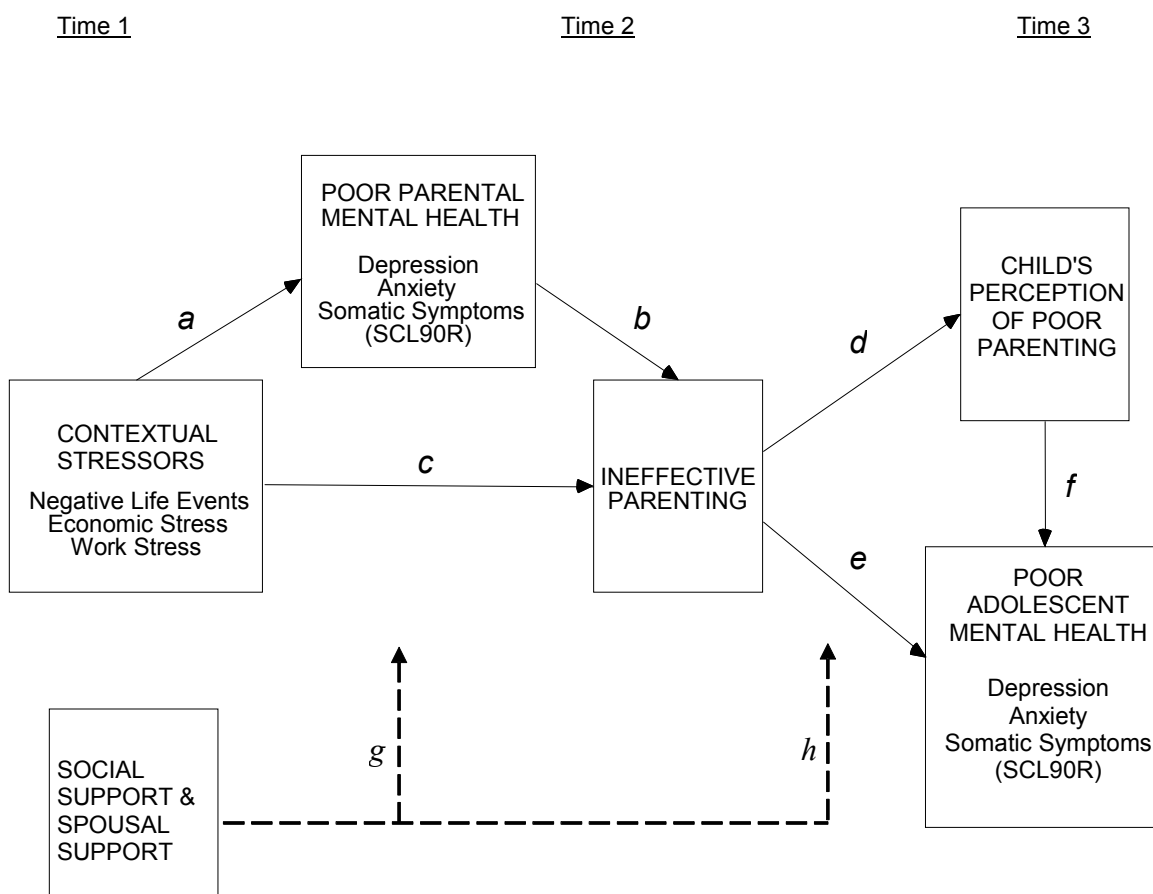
Time 1

Time 2

Time 3

POOR PARENTAL MENTAL HEALTH

Depression
Anxiety
Somatic Symptoms
(SCL90R)

a

b

CHILD'S PERCEPTION OF POOR PARENTING

d

CONTEXTUAL STRESSORS

Negative Life Events
Economic Stress
Work Stress

c

INEFFECTIVE PARENTING

f

e

POOR ADOLESCENT MENTAL HEALTH

Depression
Anxiety
Somatic Symptoms
(SCL90R)

g

h

SOCIAL SUPPORT & SPOUSAL SUPPORT